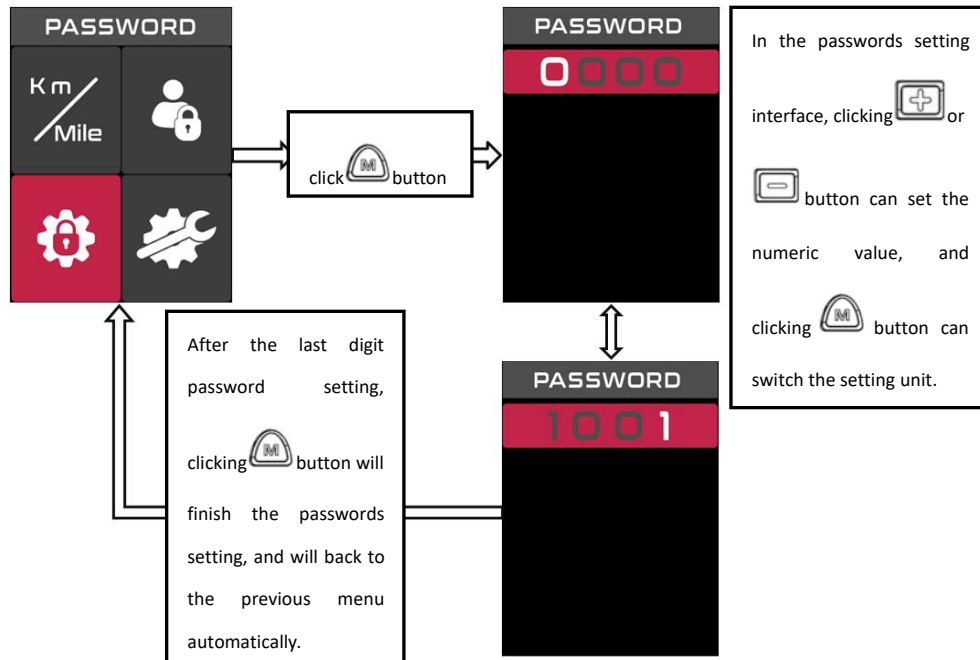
PASSWORD

Km
Mile

click M button

PASSWORD

0000

In the passwords setting interface, clicking or button can set the numeric value, and clicking M button can switch the setting unit.

After the last digit password setting, clicking M button will finish the passwords setting, and will back to the previous menu automatically.

PASSWORD

1001